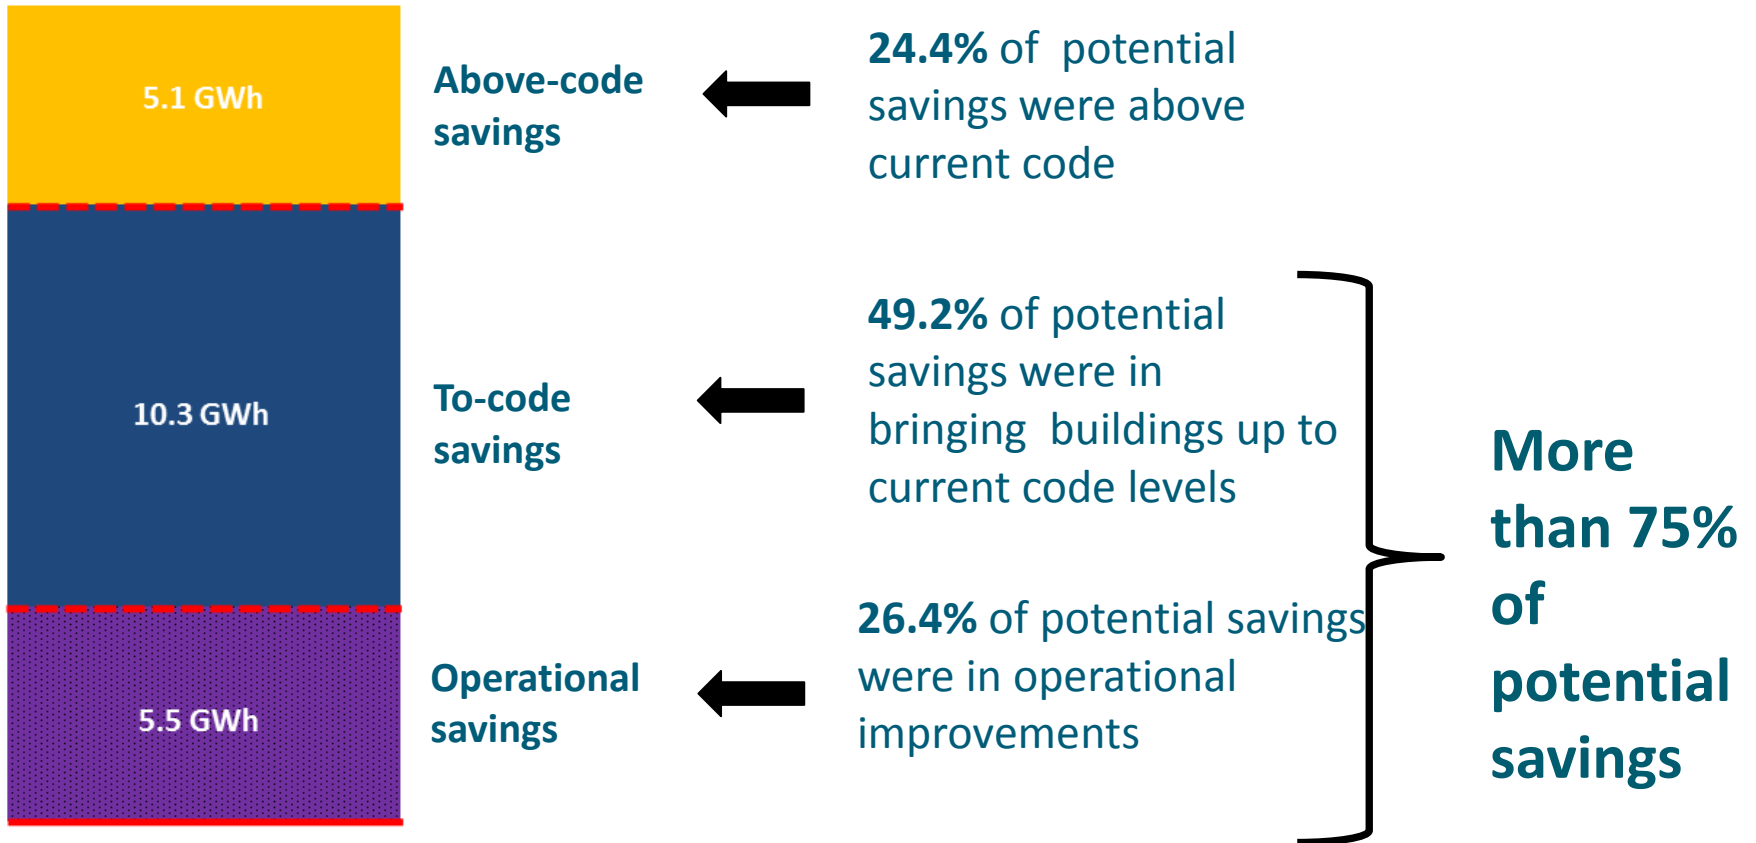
5.1 GWh

Above-code savings

24.4% of potential savings were above current code

10.3 GWh

To-code savings

49.2% of potential savings were in bringing buildings up to current code levels

5.5 GWh

Operational savings

26.4% of potential savings were in operational improvements

More than 75% of potential savings